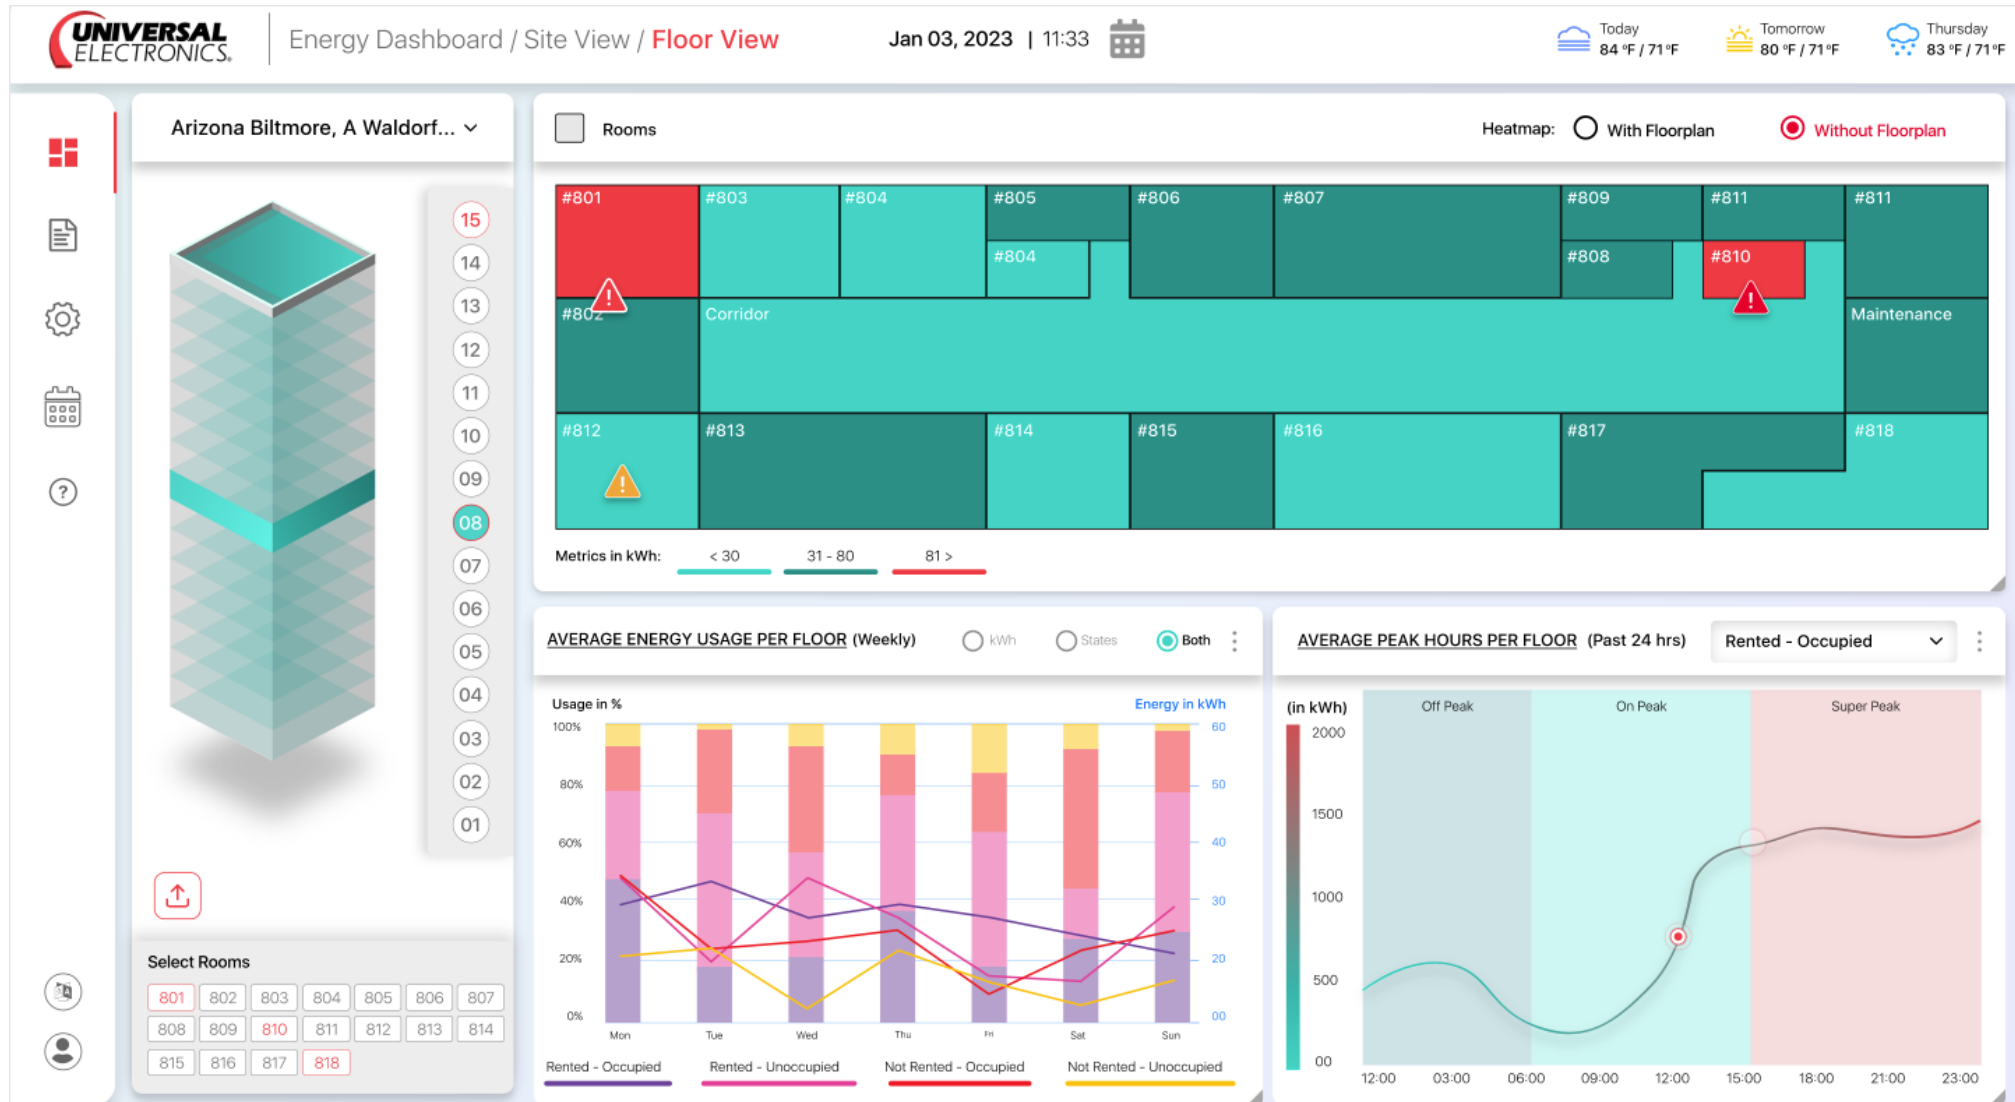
UNIVERSAL ELECTRONICS

Energy Dashboard / Site View / Floor View

Jan 03, 2023 | 11:33

Today 84 °F / 71 °F
Tomorrow 80 °F / 71 °F
Thursday 83 °F / 71 °F

Arizona Biltmore, A Waldorf...

15
14
13
12
11
10
09
08
07
06
05
04
03
02
01

Select Rooms

| 801 | 802 | 803 | 804 | 805 | 806 | 807 |
|---|---|---|---|---|---|---|
| 808 | 809 | 810 | 811 | 812 | 813 | 814 |
| 815 | 816 | 817 | 818 | | | |

Rooms

Heatmap: With Floorplan Without Floorplan

#801 #803 #804 #805 #806 #807 #809 #811 #811
#804 #808 #810
#802 Corridor Maintenance
#812 #813 #814 #815 #816 #817 #818

Metrics in kWh: < 30 31 - 80 81 >

AVERAGE ENERGY USAGE PER FLOOR (Weekly) kWh States Both

Usage in % Energy in kWh

100% 80% 60% 40% 20% 0%
60 50 40 30 20 00

Mon Tue Wed Thu Fri Sat Sun

Rented - Occupied Rented - Unoccupied Not Rented - Occupied Not Rented - Unoccupied

AVERAGE PEAK HOURS PER FLOOR (Past 24 hrs) Rented - Occupied

(in kWh)
2000 1500 1000 500 00

Off Peak On Peak Super Peak

12:00 03:00 06:00 09:00 12:00 15:00 18:00 21:00 23:00